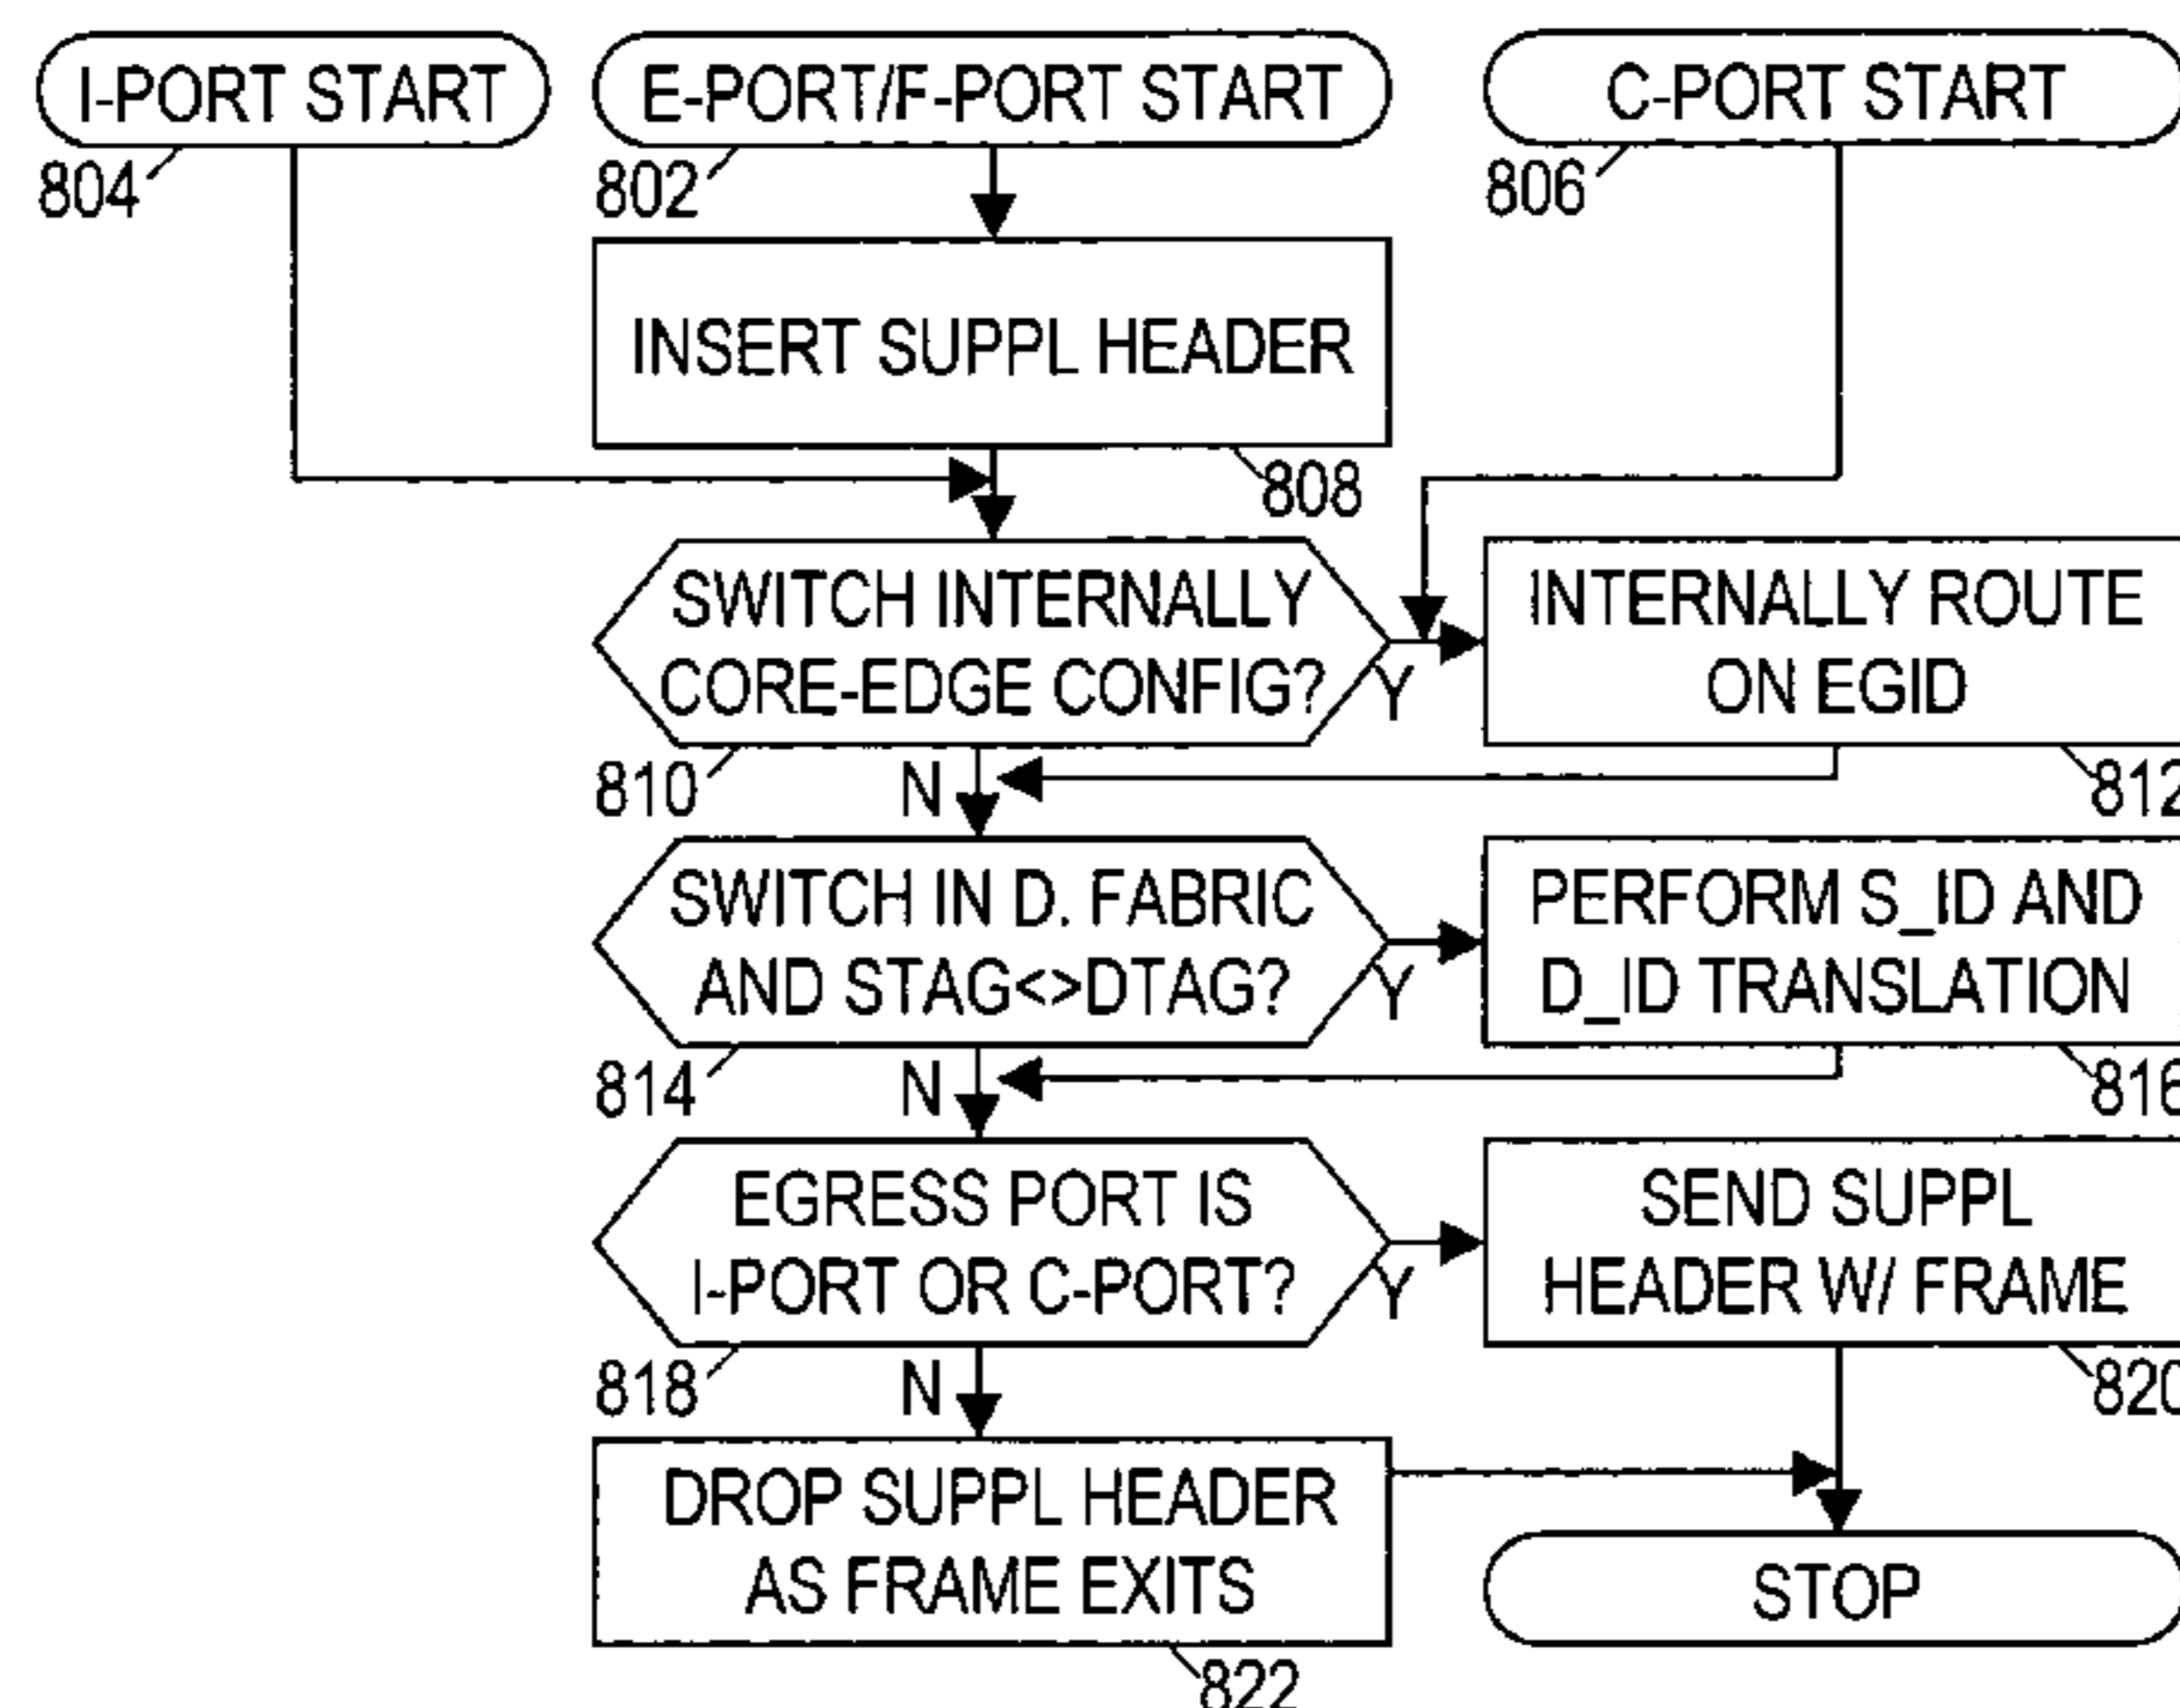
I-PORT START
804
E-PORT/F-PORT START
802
C-PORT START
806
INSERT SUPPL HEADER
808
SWITCH INTERNALLY CORE-EDGE CONFIG?
810
Y
N
INTERNALLY ROUTE ON EGID
812
SWITCH IN D. FABRIC AND STAG<>DTAG?
814
Y
N
PERFORM S_ID AND D_ID TRANSLATION
816
EGRESS PORT IS I-PORT OR C-PORT?
818
Y
N
SEND SUPPL HEADER W/ FRAME
820
DROP SUPPL HEADER AS FRAME EXITS
822
STOP